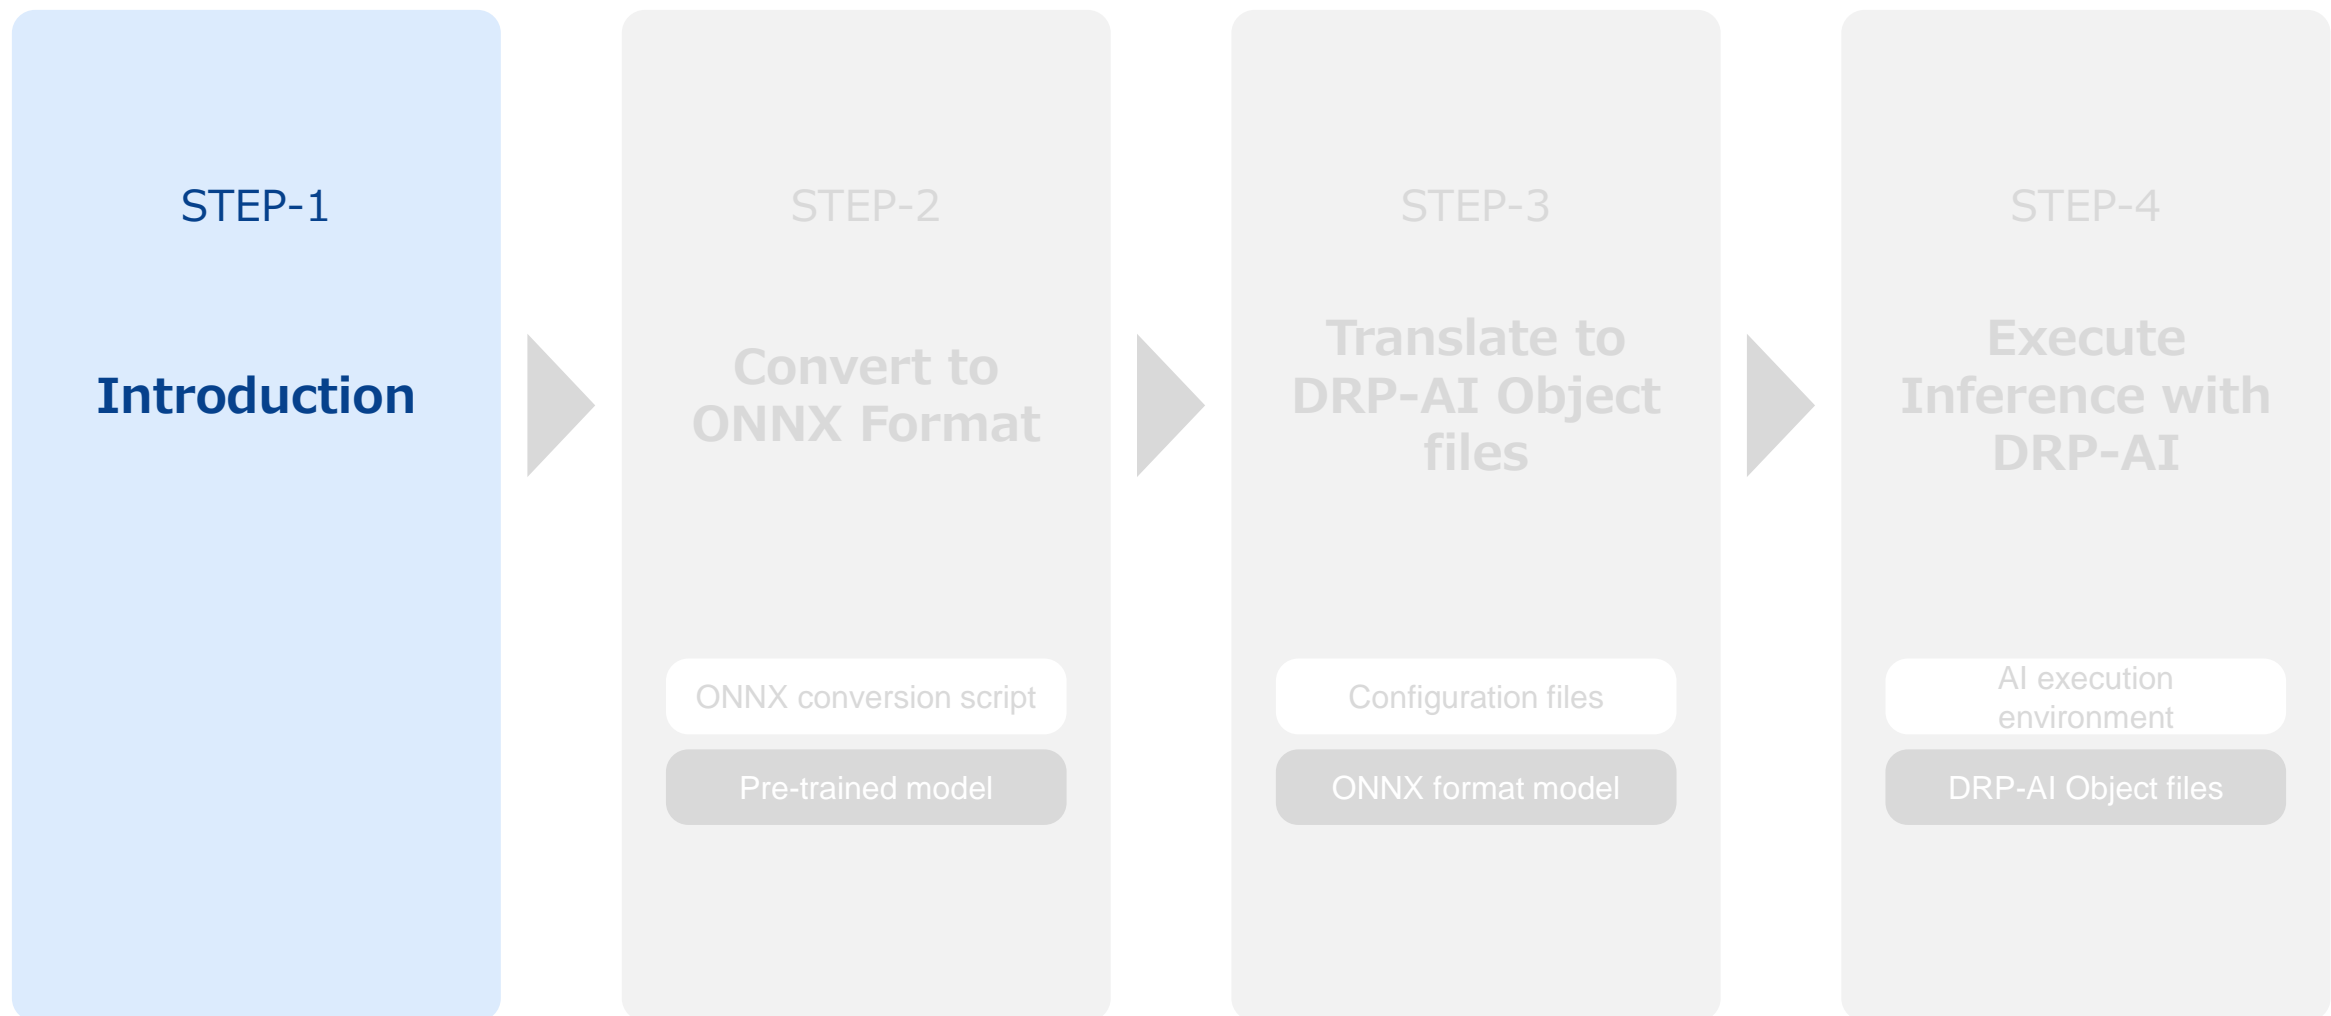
STEP-1

Introduction

STEP-2

Convert to ONNX Format

ONNX conversion script

Pre-trained model

STEP-3

Translate to DRP-AI Object files

Configuration files

ONNX format model

STEP-4

Execute Inference with DRP-AI

AI execution environment

DRP-AI Object files